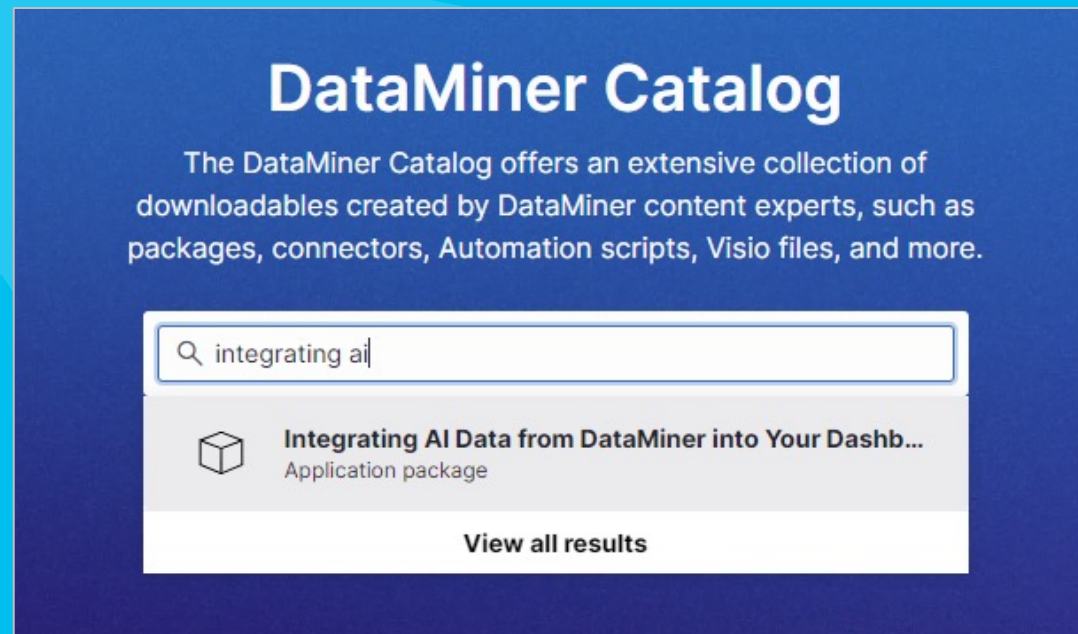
DataMiner Catalog

The DataMiner Catalog offers an extensive collection of downloadables created by DataMiner content experts, such as packages, connectors, Automation scripts, Visio files, and more.

integrating ai

Integrating AI Data from DataMiner into Your Dashb...
Application package

View all results